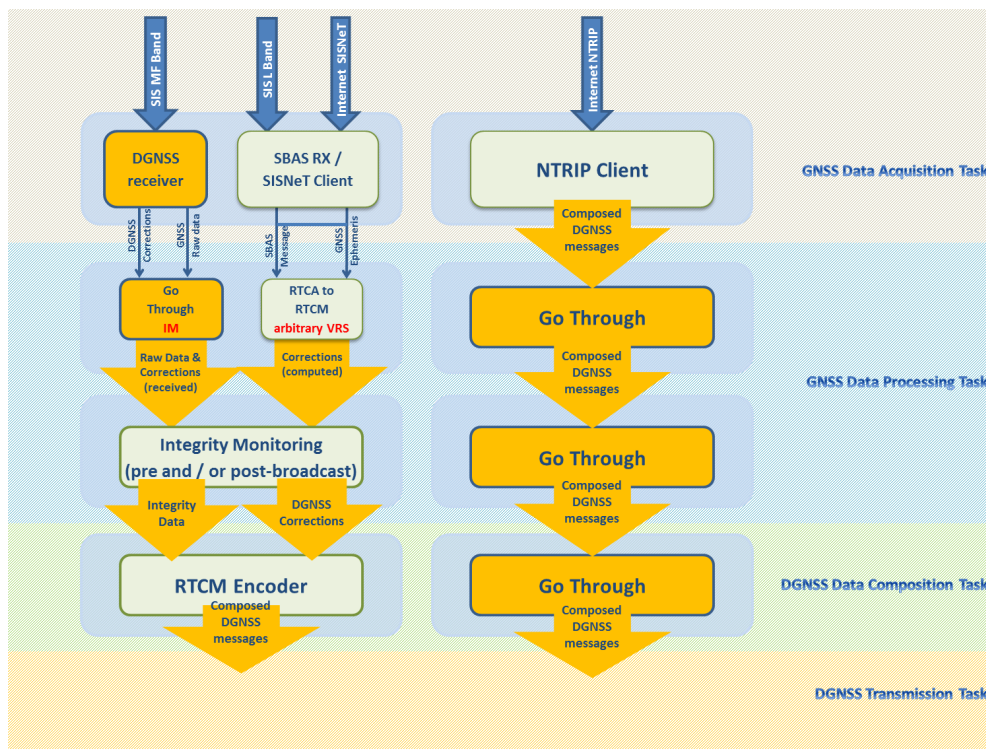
SIS MF Band

SIS L Band

Internet SISNeT

Internet NTRIP

DGNSS receiver

SBAS RX / SISNeT Client

NTRIP Client

GNSS Data Acquisition Task

DGNSS Corrections

GNSS Raw data

SBAS Message

GNSS Ephemeris

Composed DGNSS messages

Go Through IM

RTCA to RTCM arbitrary VRS

Go Through

Raw Data & Corrections (received)

Corrections (computed)

Composed DGNSS messages

GNSS Data Processing Task

Integrity Monitoring (pre and / or post-broadcast)

Go Through

Integrity Data

DGNSS Corrections

Composed DGNSS messages

RTCM Encoder

Go Through

DGNSS Data Composition Task

Composed DGNSS messages

Composed DGNSS messages

DGNSS Transmission Task